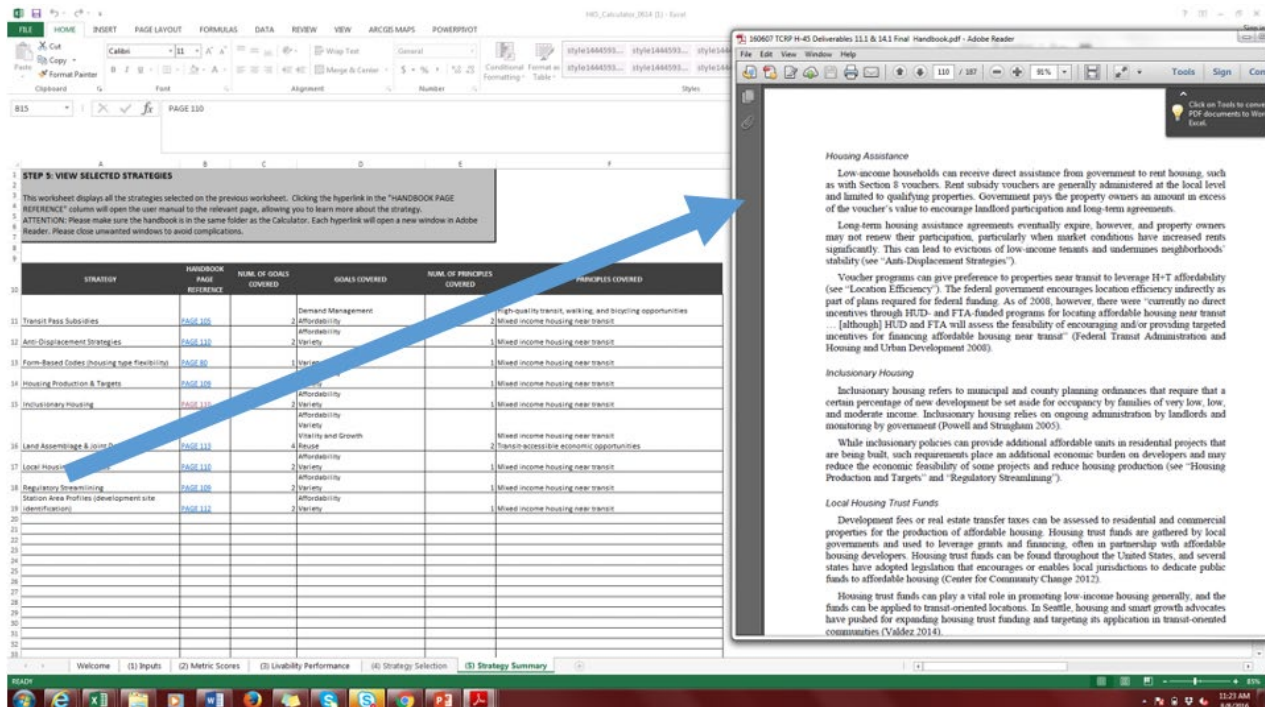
HIG_Calculator_0614 (1) - Excel

FILE HOME INSERT PAGE LAYOUT FORMULAS DATA REVIEW VIEW ARCGIS MAPS POWERPIVOT

Cut
Copy
Format Painter
Paste
Clipboard
Calibri 11
Font
Wrap Text
Merge & Center
Alignment
General
Number
Conditional Formatting
Format as Table
style1444593... style1444593... style144
style1444593... style1444593... style144
Styles

B15 PAGE 110

STEP 5: VIEW SELECTED STRATEGIES

This worksheet displays all the strategies selected on the previous worksheet. Clicking the hyperlink in the "HANDBOOK PAGE REFERENCE" column will open the user manual to the relevant page, allowing you to learn more about the strategy.
ATTENTION: Please make sure the handbook is in the same folder as the Calculator. Each hyperlink will open a new window in Adobe Reader. Please close unwanted windows to avoid complications.

| STRATEGY | HANDBOOK PAGE REFERENCE | NUM. OF GOALS COVERED | GOALS COVERED | NUM. OF PRINCIPLES COVERED | PRINCIPLES COVERED |
|---|---|---|---|---|---|
| Transit Pass Subsidies | PAGE 105 | 2 | Demand Management Affordability | 2 | High-quality transit, walking, and bicycling opportunities Mixed income housing near transit |
| Anti-Displacement Strategies | PAGE 110 | 2 | Affordability Variety | 1 | Mixed income housing near transit |
| Form-Based Codes (housing type flexibility) | PAGE 80 | 1 | Variety | 1 | Mixed income housing near transit |
| Housing Production & Targets | PAGE 109 | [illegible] | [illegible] | 1 | Mixed income housing near transit |
| Inclusionary Housing | PAGE 110 | 2 | Affordability Variety | 1 | Mixed income housing near transit |
| Land Assemblage & Joint D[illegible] | PAGE 113 | 4 | Affordability Variety Vitality and Growth Reuse | 2 | Mixed income housing near transit Transit-accessible economic opportunities |
| Local Housin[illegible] | PAGE 110 | 2 | Affordability Variety | 1 | Mixed income housing near transit |
| Regulatory Streamlining | PAGE 109 | 2 | Affordability Variety | 1 | Mixed income housing near transit |
| Station Area Profiles (development site identification) | PAGE 112 | 2 | Affordability Variety | 1 | Mixed income housing near transit |

Welcome (1) Inputs (2) Metric Scores (3) Livability Performance (4) Strategy Selection (5) Strategy Summary

READY

160607 TCRP H-45 Deliverables 11.1 & 14.1 Final Handbook.pdf - Adobe Reader
File Edit View Window Help
110 / 187 91%
Tools Sign Com
Click on Tools to convert PDF documents to Word or Excel.

Housing Assistance

Low-income households can receive direct assistance from government to rent housing, such as with Section 8 vouchers. Rent subsidy vouchers are generally administered at the local level and limited to qualifying properties. Government pays the property owners an amount in excess of the voucher's value to encourage landlord participation and long-term agreements.

Long-term housing assistance agreements eventually expire, however, and property owners may not renew their participation, particularly when market conditions have increased rents significantly. This can lead to evictions of low-income tenants and undermines neighborhoods' stability (see "Anti-Displacement Strategies").

Voucher programs can give preference to properties near transit to leverage H+T affordability (see "Location Efficiency"). The federal government encourages location efficiency indirectly as part of plans required for federal funding. As of 2008, however, there were "currently no direct incentives through HUD- and FTA-funded programs for locating affordable housing near transit … [although] HUD and FTA will assess the feasibility of encouraging and/or providing targeted incentives for financing affordable housing near transit" (Federal Transit Administration and Housing and Urban Development 2008).

Inclusionary Housing

Inclusionary housing refers to municipal and county planning ordinances that require that a certain percentage of new development be set aside for occupancy by families of very low, low, and moderate income. Inclusionary housing relies on ongoing administration by landlords and monitoring by government (Powell and Stringham 2005).

While inclusionary policies can provide additional affordable units in residential projects that are being built, such requirements place an additional economic burden on developers and may reduce the economic feasibility of some projects and reduce housing production (see "Housing Production and Targets" and "Regulatory Streamlining").

Local Housing Trust Funds

Development fees or real estate transfer taxes can be assessed to residential and commercial properties for the production of affordable housing. Housing trust funds are gathered by local governments and used to leverage grants and financing, often in partnership with affordable housing developers. Housing trust funds can be found throughout the United States, and several states have adopted legislation that encourages or enables local jurisdictions to dedicate public funds to affordable housing (Center for Community Change 2012).

Housing trust funds can play a vital role in promoting low-income housing generally, and the funds can be applied to transit-oriented locations. In Seattle, housing and smart growth advocates have pushed for expanding housing trust funding and targeting its application in transit-oriented communities (Valdez 2014).

11:23 AM